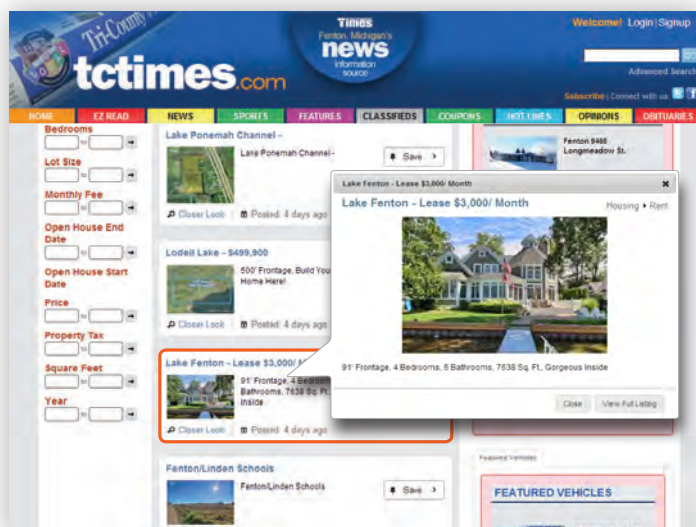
Tri-County Times

tctimes.com

Times
Fenton, Michigan's
news
information source

Welcome! Login | Signup

Advanced Search

Subscribe | Connect with us

HOME | EZ READ | NEWS | SPORTS | FEATURES | CLASSIFIEDS | COUPONS | HOT LINKS | OPINIONS | OBITUARIES

Bedrooms
to
Lot Size
to
Monthly Fee
to
Open House End Date
to
Open House Start Date
to
Price
to
Property Tax
to
Square Feet
to
Year
to

Lake Ponemah Channel -
Lake Ponemah Channel -
Save
Closer Look | Posted: 4 days ago

Lodell Lake - $499,900
500' Frontage, Build You Home Here!
Closer Look | Posted: 4 days ago

Lake Fenton - Lease $3,000/ M
91' Frontage, 4 Bedroom Bathrooms, 7638 Sq. Ft. Inside
Closer Look | Posted: 4 days ago

Fenton/Linden Schools
Fenton/Linden Schools
Save

Fenton 9468 Longmeadow St.

Lake Fenton - Lease $3,000/ Month
Lake Fenton - Lease $3,000/ Month
Housing › Rent
91' Frontage, 4 Bedrooms, 6 Bathrooms, 7638 Sq. Ft., Gorgeous Inside
Close | View Full Listing

Featured Vehicles
FEATURED VEHICLES